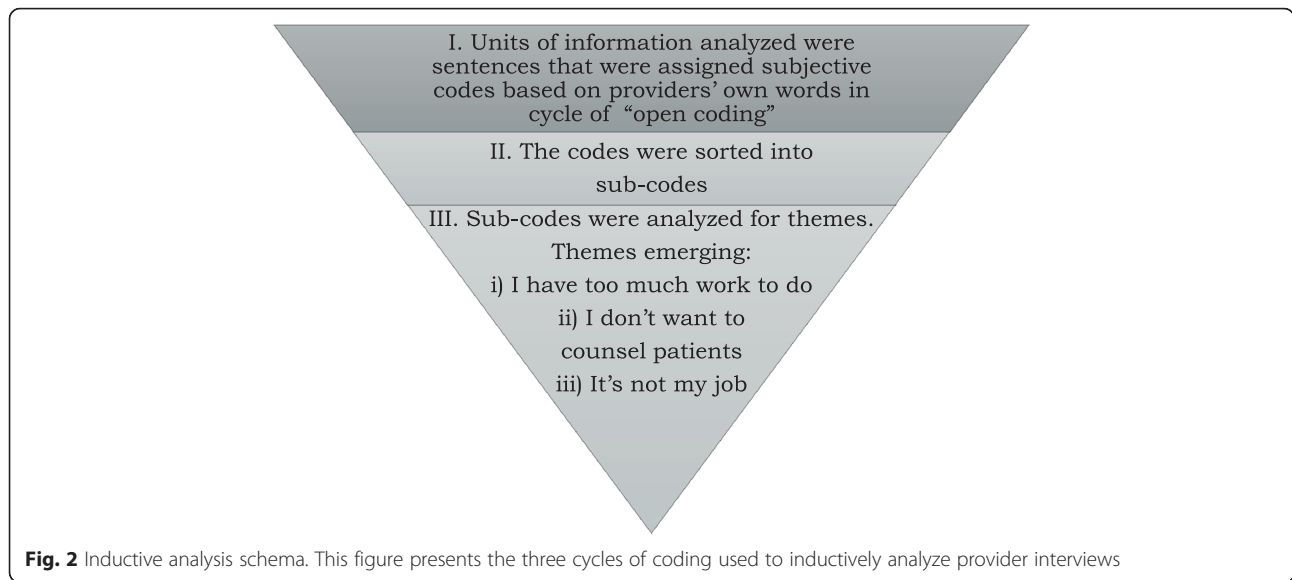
I. Units of information analyzed were sentences that were assigned subjective codes based on providers' own words in cycle of "open coding"

II. The codes were sorted into sub-codes

III. Sub-codes were analyzed for themes. Themes emerging:
i) I have too much work to do
ii) I don't want to counsel patients
iii) It's not my job

Fig. 2 Inductive analysis schema. This figure presents the three cycles of coding used to inductively analyze provider interviews